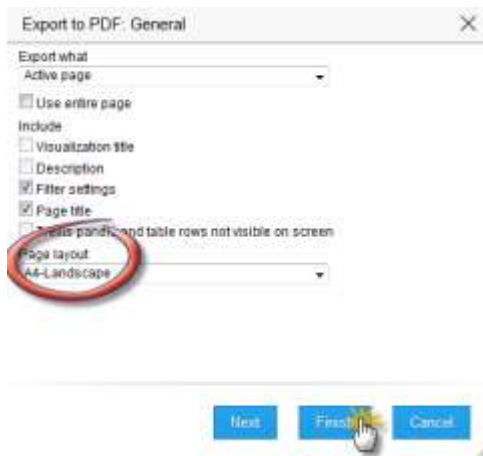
Export to PDF: General

Export what
Active page
Use entire page
Include
Visualization title
Description
Filter settings
Page title
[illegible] panels and table rows not visible on screen
Page layout
A4-Landscape

Next
Finish
Cancel